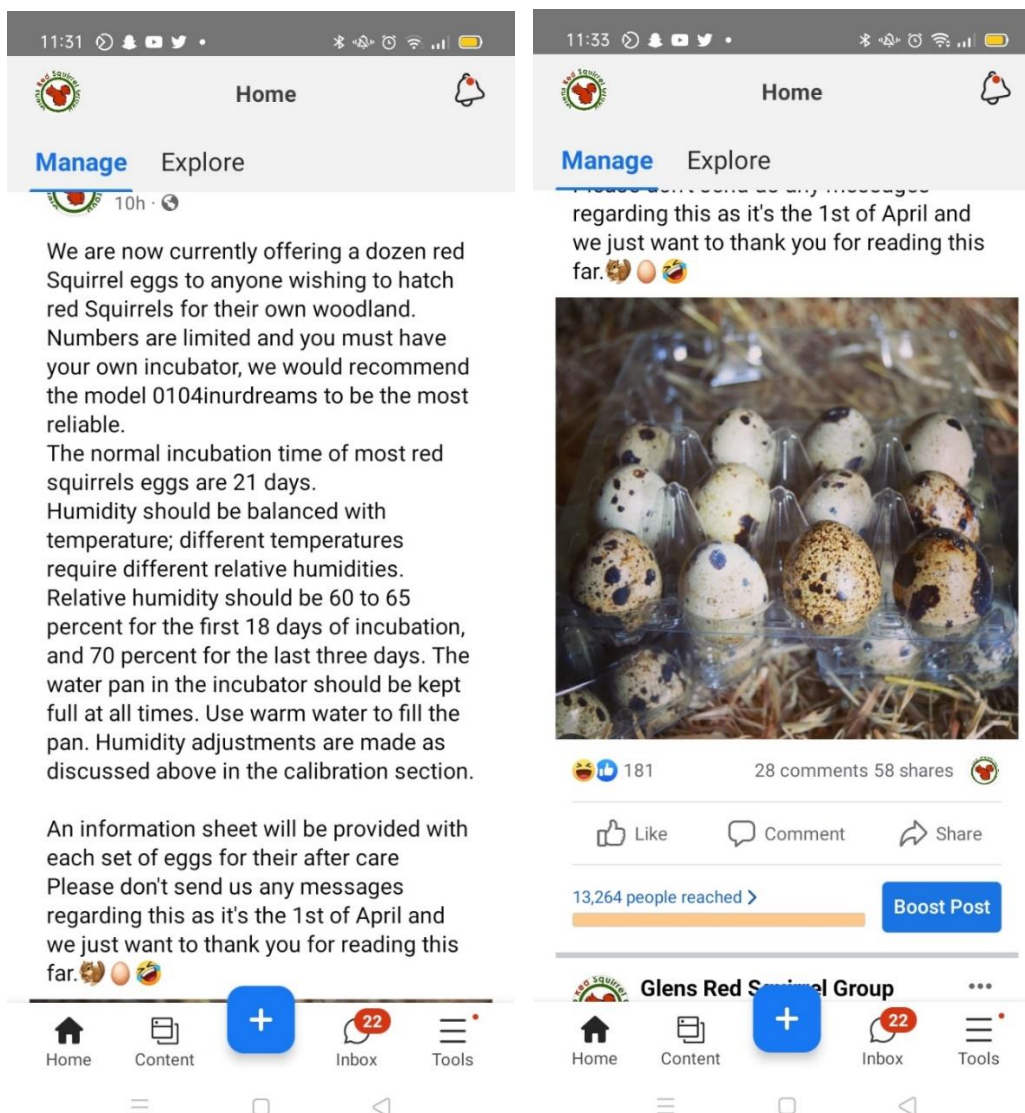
11:31

Home

Manage Explore

10h ·

We are now currently offering a dozen red Squirrel eggs to anyone wishing to hatch red Squirrels for their own woodland. Numbers are limited and you must have your own incubator, we would recommend the model 0104inurdreams to be the most reliable.
The normal incubation time of most red squirrels eggs are 21 days.
Humidity should be balanced with temperature; different temperatures require different relative humidities. Relative humidity should be 60 to 65 percent for the first 18 days of incubation, and 70 percent for the last three days. The water pan in the incubator should be kept full at all times. Use warm water to fill the pan. Humidity adjustments are made as discussed above in the calibration section.

An information sheet will be provided with each set of eggs for their after care
Please don't send us any messages regarding this as it's the 1st of April and we just want to thank you for reading this far.🐿🥚🤣

Home Content + 22 Inbox Tools

11:33

Home

Manage Explore

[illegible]
regarding this as it's the 1st of April and we just want to thank you for reading this far.🐿🥚🤣

181 28 comments 58 shares

Like Comment Share

13,264 people reached >

Boost Post

Glens Red S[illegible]l Group

Home Content + 22 Inbox Tools